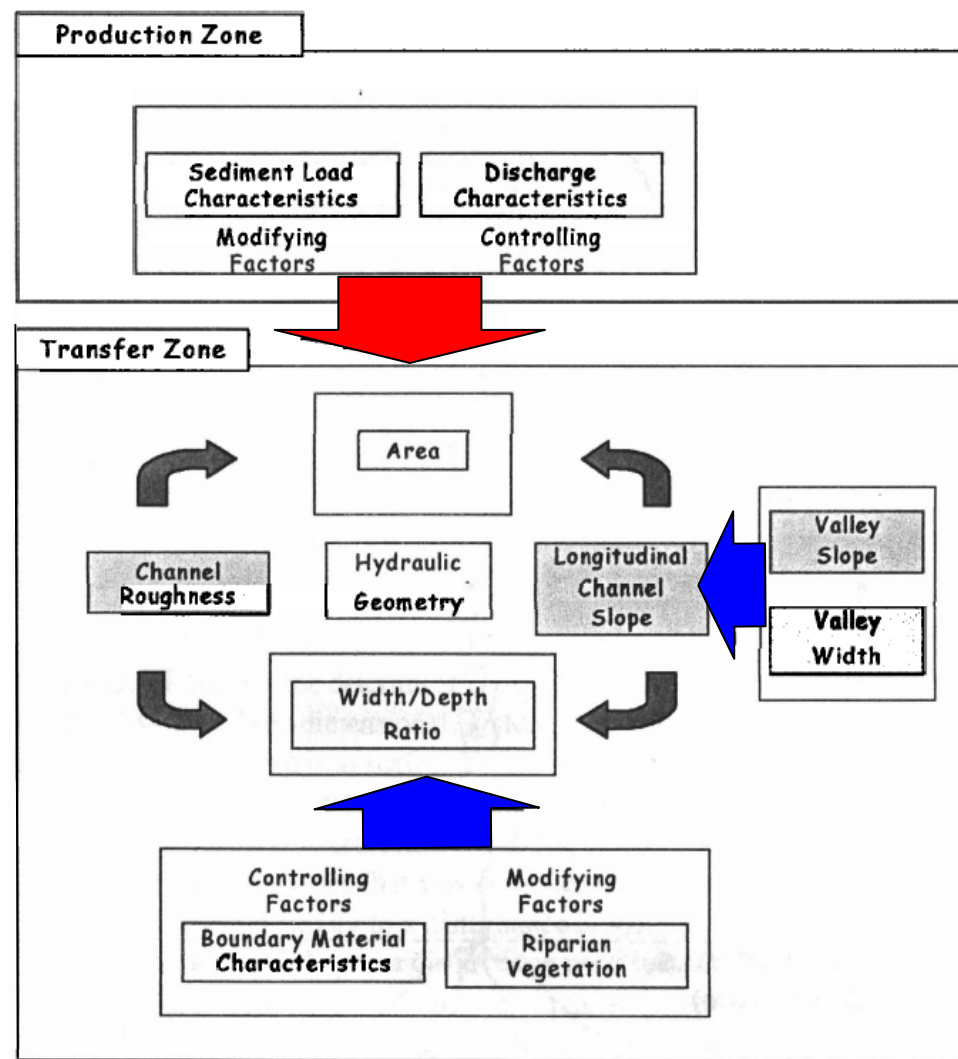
Production Zone

Sediment Load Characteristics

Discharge Characteristics

Modifying Factors

Controlling Factors

Transfer Zone

Area

Channel Roughness

Hydraulic Geometry

Longitudinal Channel Slope

Valley Slope

Valley Width

Width/Depth Ratio

Controlling Factors

Modifying Factors

Boundary Material Characteristics

Riparian Vegetation